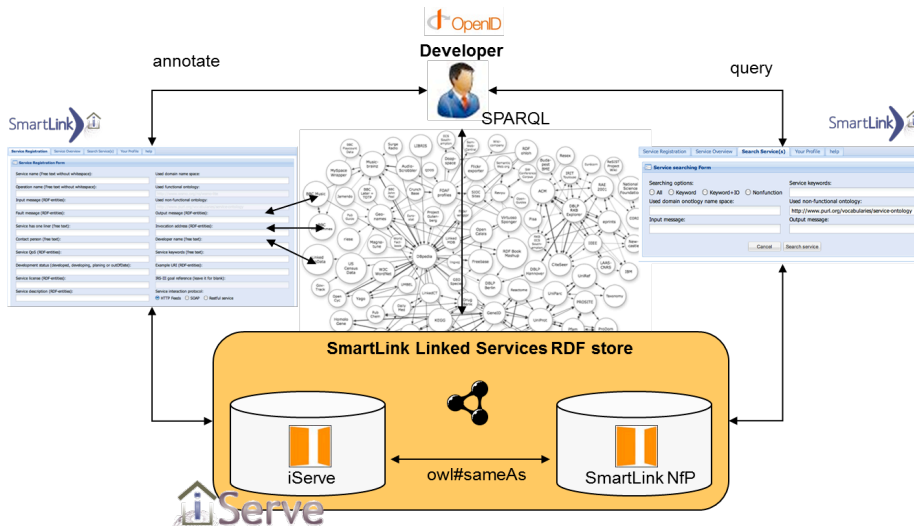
OpenID

Developer

annotate

query

SPARQL

SmartLink

SmartLink

Service Registration | Service Overview | Search Service(s) | Your Profile | help

Service Registration Form

Service name (free text without whitespace):
Used domain name space:
Operation name (free text without whitespace):
Used functional ontology:
Input message (RDF-entities):
Used non-functional ontology:
Fault message (RDF-entities):
Output message (RDF-entities):
Service has one liner (free text):
Invocation address (RDF-entities):
Contact person (free text):
Developer name (free text):
Service QoS (RDF-entities):
Service keywords (free text):
Development status (developed, developing, planing or outofdate):
Example URI (RDF-entities):
Service license (RDF-entities):
IBS ID goal reference (leave it for blank):
Service description (RDF-entities):
Service interaction protocol:
HTTP Restful  SOAP  Restful service

Service Registration | Service Overview | Search Service(s) | Your Profile | help

Service searching Form

Searching options:
All  Keyword  Keyword+IO  Nonfunction
Service keywords:
Used domain ontology name space:
Used non-functional ontology:
http://www.purl.org/vocabularies/service-ontology
Input message:
Output message:
Cancel  Search service

SmartLink Linked Services RDF store

iServe

owl#sameAs

SmartLink NfP

iServe